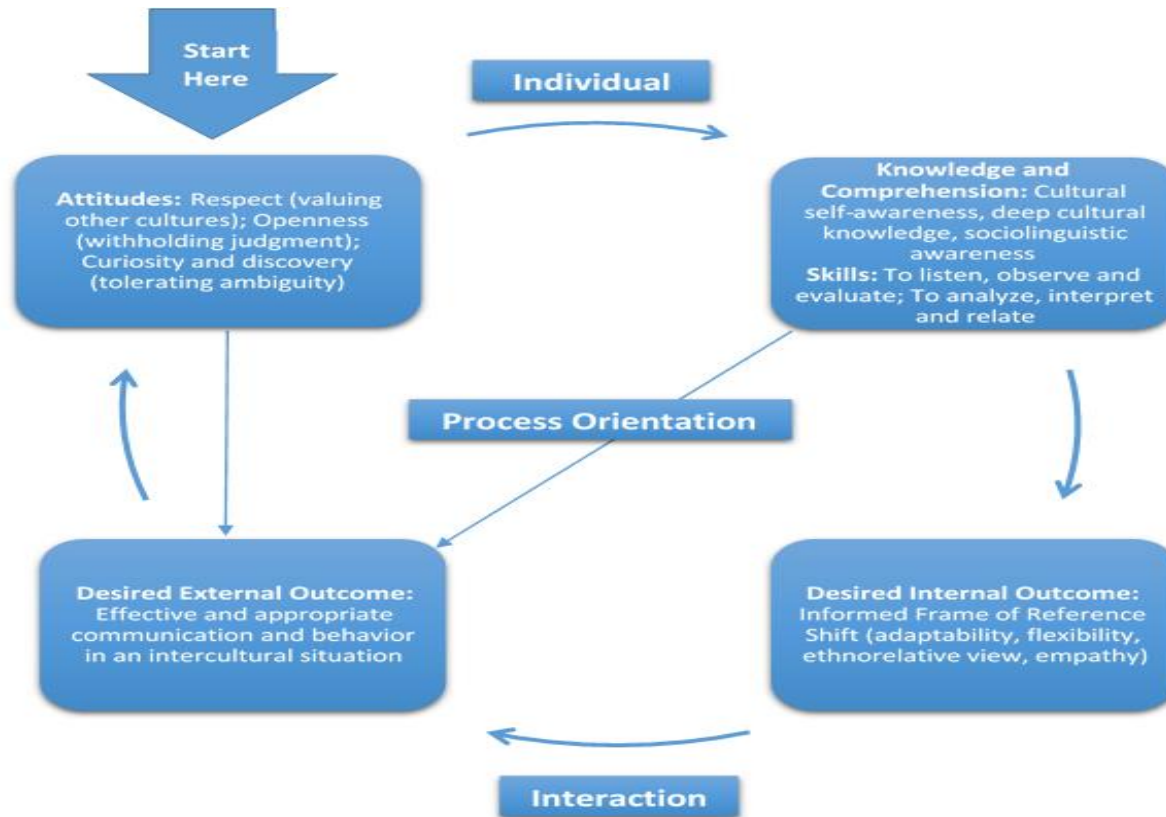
Start Here

Individual

Attitudes: Respect (valuing other cultures); Openness (withholding judgment); Curiosity and discovery (tolerating ambiguity)

Knowledge and Comprehension: Cultural self-awareness, deep cultural knowledge, sociolinguistic awareness
Skills: To listen, observe and evaluate; To analyze, interpret and relate

Process Orientation

Desired External Outcome: Effective and appropriate communication and behavior in an intercultural situation

Desired Internal Outcome: Informed Frame of Reference Shift (adaptability, flexibility, ethnorelative view, empathy)

Interaction